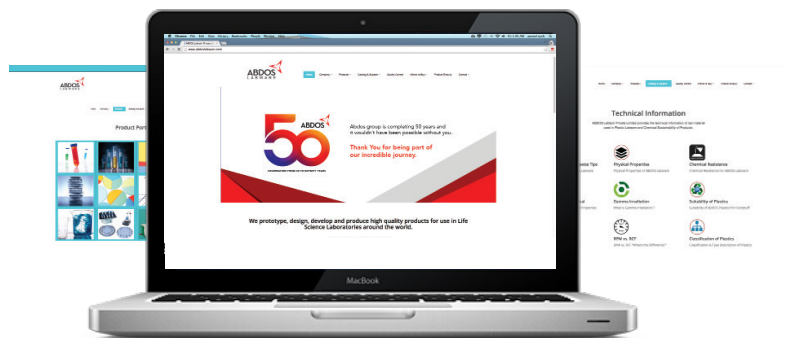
ABDOS
LABWARE

Product Port

ABDOS
LABWARE

Home Company Products Catalog & Support Quality Center Whats in Buzz Product Enquiry Careers

ABDOS
50

Abdos group is completing 50 years and it wouldn't have been possible without you.

Thank You for being part of our incredible journey.

We prototype, design, develop and produce high quality products for use in Life Science Laboratories around the world.

Technical Information

Physical Properties

Chemical Resistance

Gamma Irradiation

Suitability of Plastics

RPM vs. RCF

Classification of Plastics

MacBook